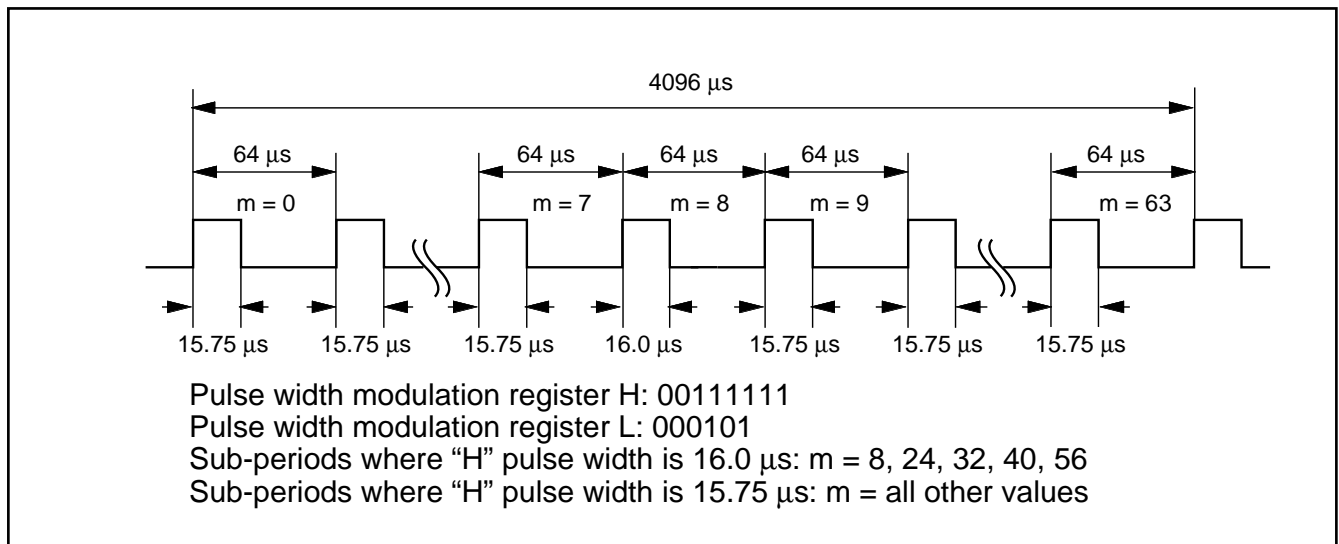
4096 μs

64 μs
m = 0

64 μs
m = 7

64 μs
m = 8

64 μs
m = 9

64 μs
m = 63

15.75 μs 15.75 μs 15.75 μs 16.0 μs 15.75 μs 15.75 μs 15.75 μs

Pulse width modulation register H: 00111111
Pulse width modulation register L: 000101
Sub-periods where "H" pulse width is 16.0 μs: m = 8, 24, 32, 40, 56
Sub-periods where "H" pulse width is 15.75 μs: m = all other values